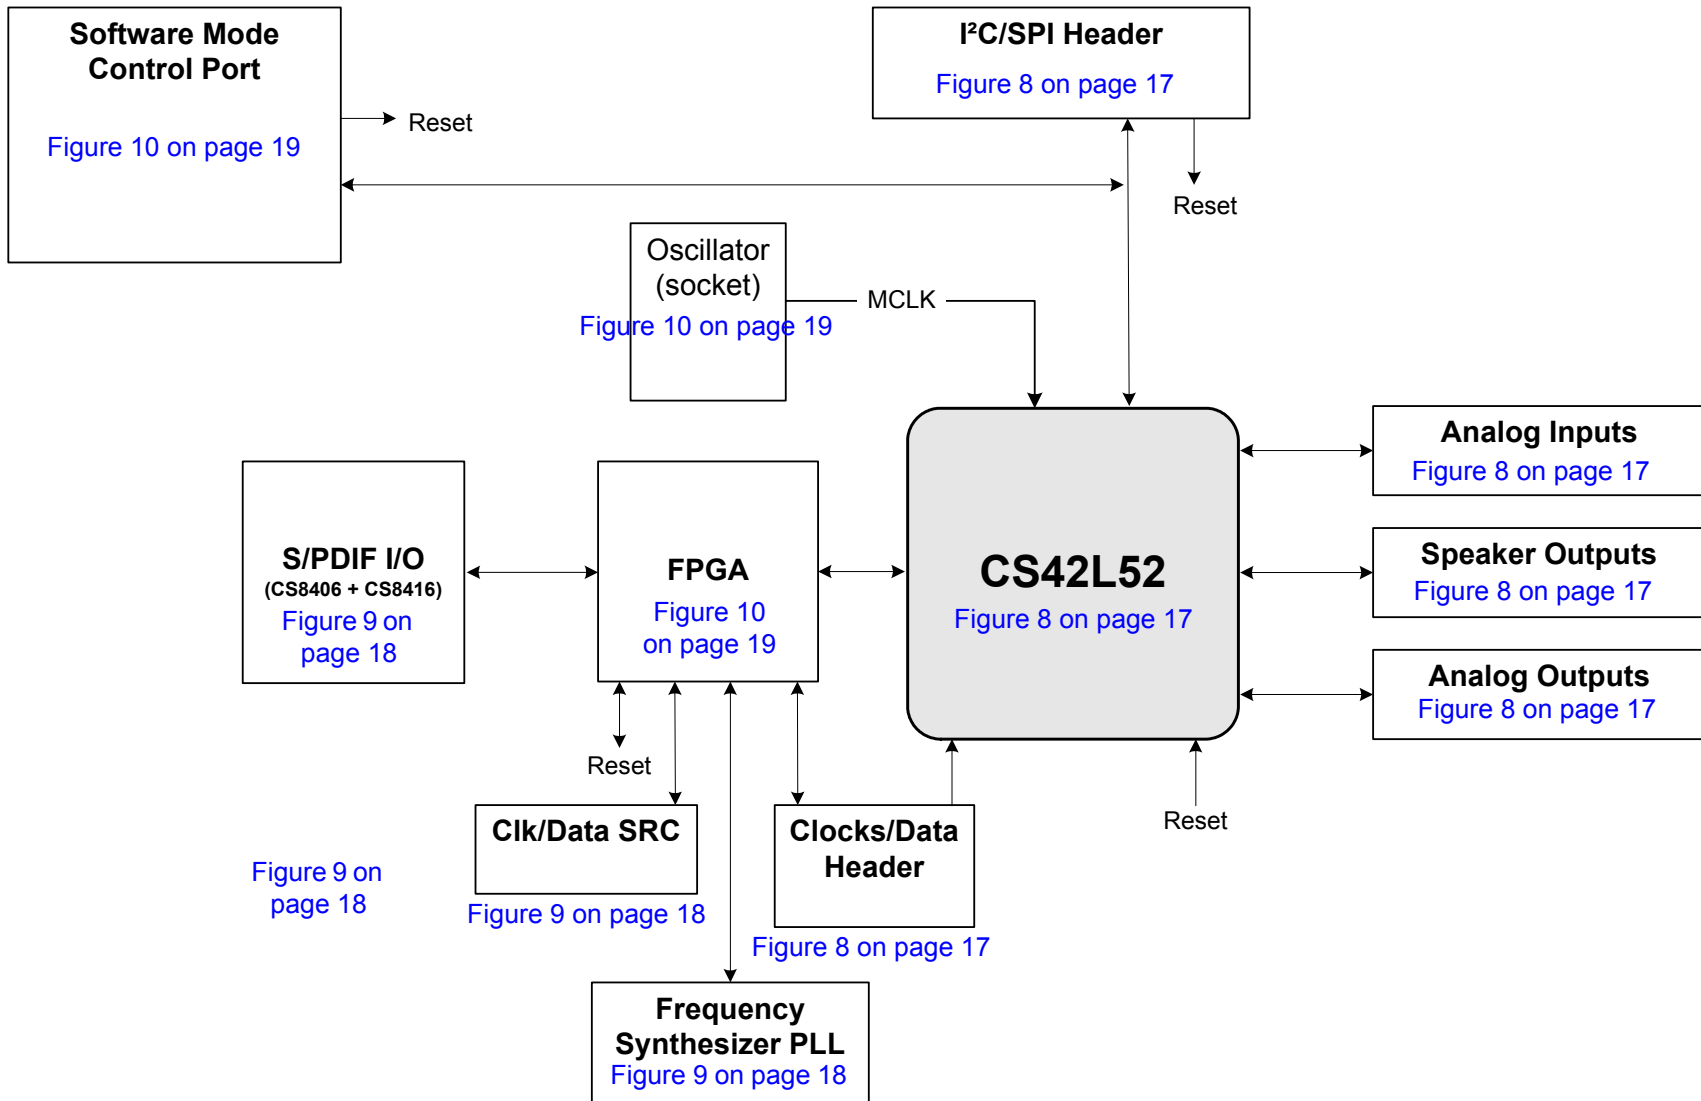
Software Mode Control Port
Figure 10 on page 19

Reset

I²C/SPI Header
Figure 8 on page 17

Reset

Oscillator (socket)
Figure 10 on page 19

MCLK

Analog Inputs
Figure 8 on page 17

S/PDIF I/O
(CS8406 + CS8416)
Figure 9 on page 18

FPGA
Figure 10 on page 19

CS42L52
Figure 8 on page 17

Speaker Outputs
Figure 8 on page 17

Analog Outputs
Figure 8 on page 17

Reset

Clk/Data SRC

Clocks/Data Header

Reset

Figure 9 on page 18

Figure 9 on page 18

Figure 8 on page 17

Frequency Synthesizer PLL
Figure 9 on page 18